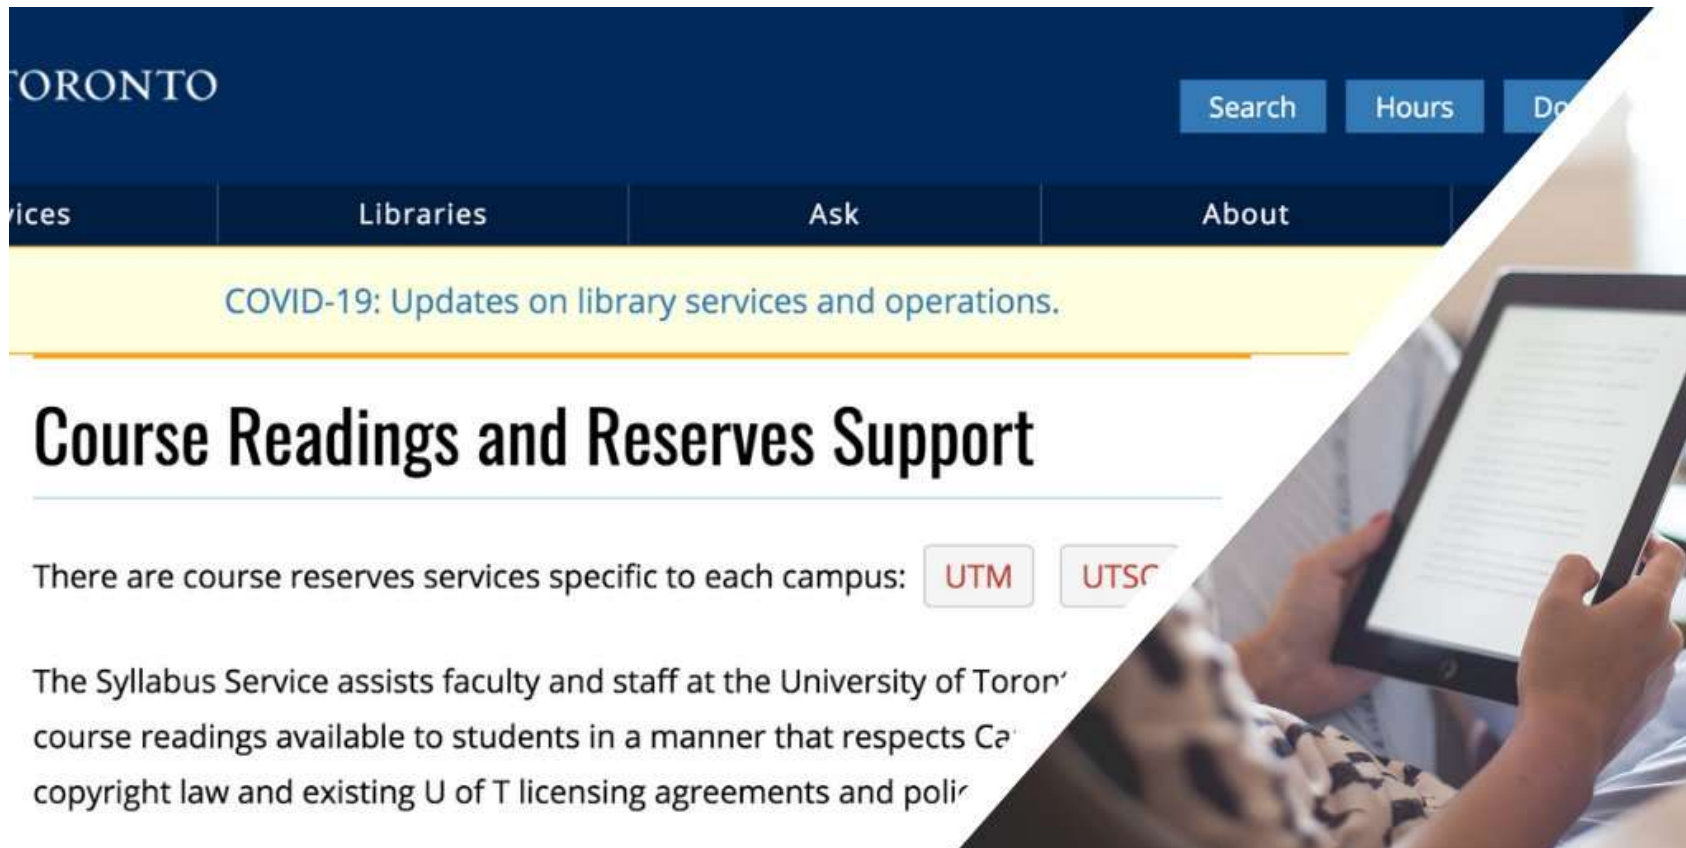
ORONTO

Search Hours Do

ices Libraries Ask About

COVID-19: Updates on library services and operations.

Course Readings and Reserves Support

There are course reserves services specific to each campus: UTM UTSC

The Syllabus Service assists faculty and staff at the University of Toron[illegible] course readings available to students in a manner that respects Ca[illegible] copyright law and existing U of T licensing agreements and poli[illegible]